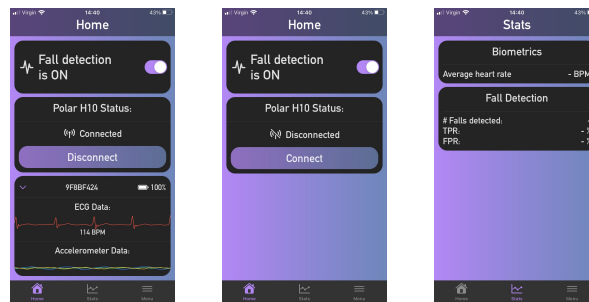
Virgin 14:40 43%
Home
Fall detection is ON
Polar H10 Status:
Connected
Disconnect
9F8BF424 100%
ECG Data:
114 BPM
Accelerometer Data:
Home Stats Menu

Virgin 14:40 43%
Home
Fall detection is ON
Polar H10 Status:
Disconnected
Connect
Home Stats Menu

Virgin 14:40 43%
Stats
Biometrics
Average heart rate - BPM
Fall Detection
# Falls detected: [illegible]
TPR: - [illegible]
FPR: - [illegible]
Home Stats Menu